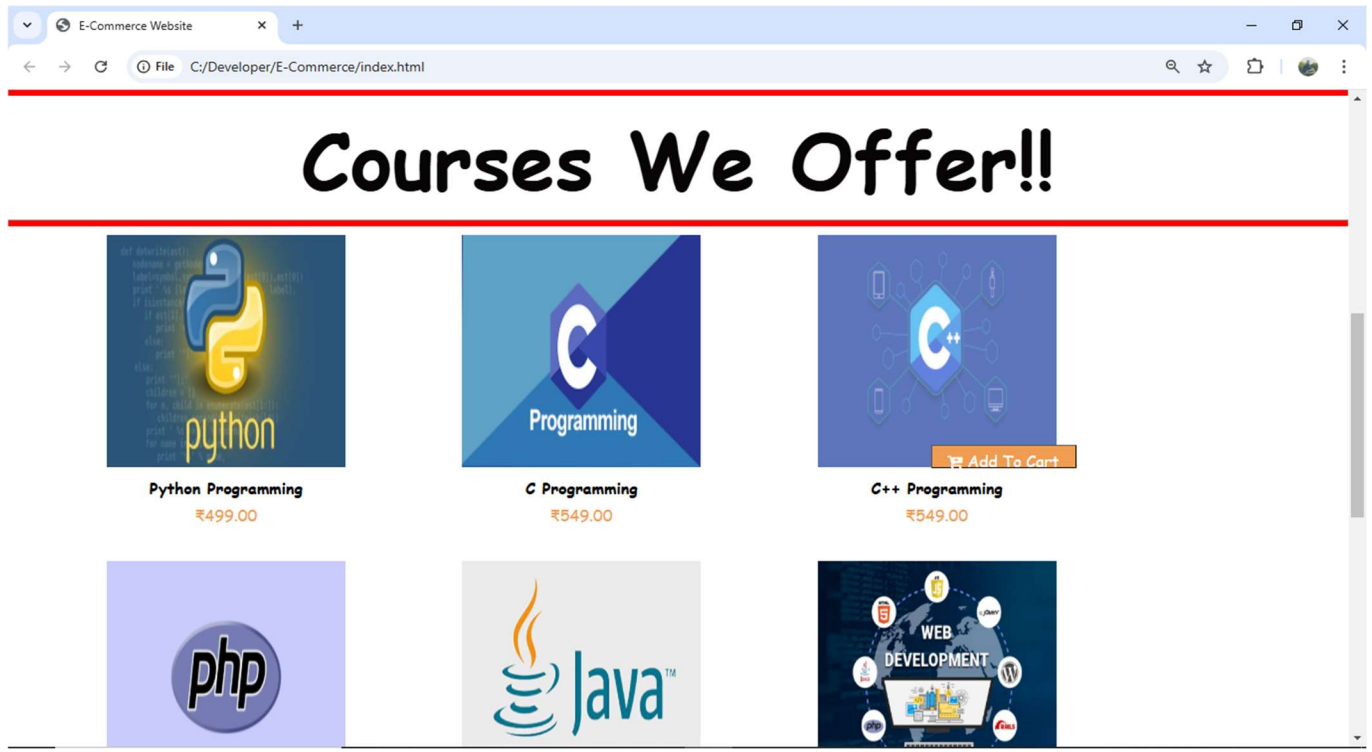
E-Commerce Website
File C:/Developer/E-Commerce/index.html

Courses We Offer!!

python
Python Programming
₹499.00

C
Programming
C Programming
₹549.00

C++
Add To Cart
C++ Programming
₹549.00

php

Java™

WEB DEVELOPMENT